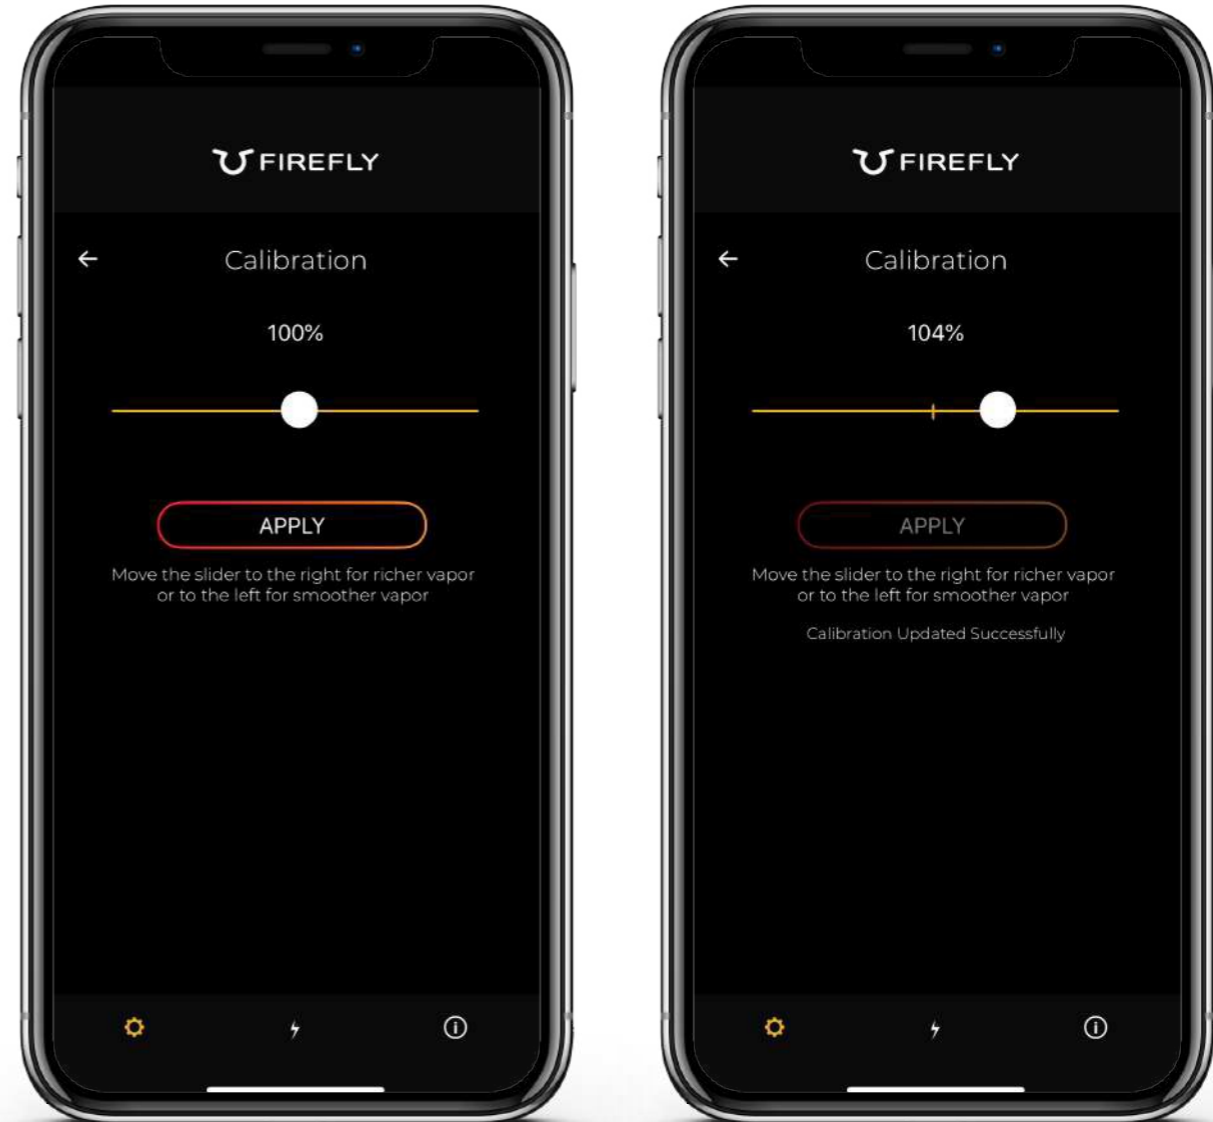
FIREFLY

←

Calibration

100%

APPLY

Move the slider to the right for richer vapor or to the left for smoother vapor

FIREFLY

←

Calibration

104%

APPLY

Move the slider to the right for richer vapor or to the left for smoother vapor

Calibration Updated Successfully